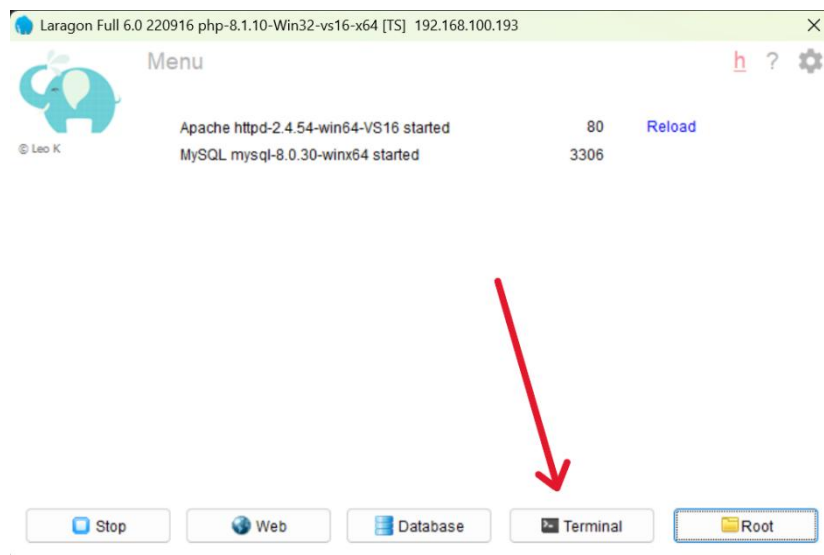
Laragon Full 6.0 220916 php-8.1.10-Win32-vs16-x64 [TS] 192.168.100.193
×
Menu
h ?
© Leo K
Apache httpd-2.4.54-win64-VS16 started 80 Reload
MySQL mysql-8.0.30-winx64 started 3306
Stop
Web
Database
Terminal
Root